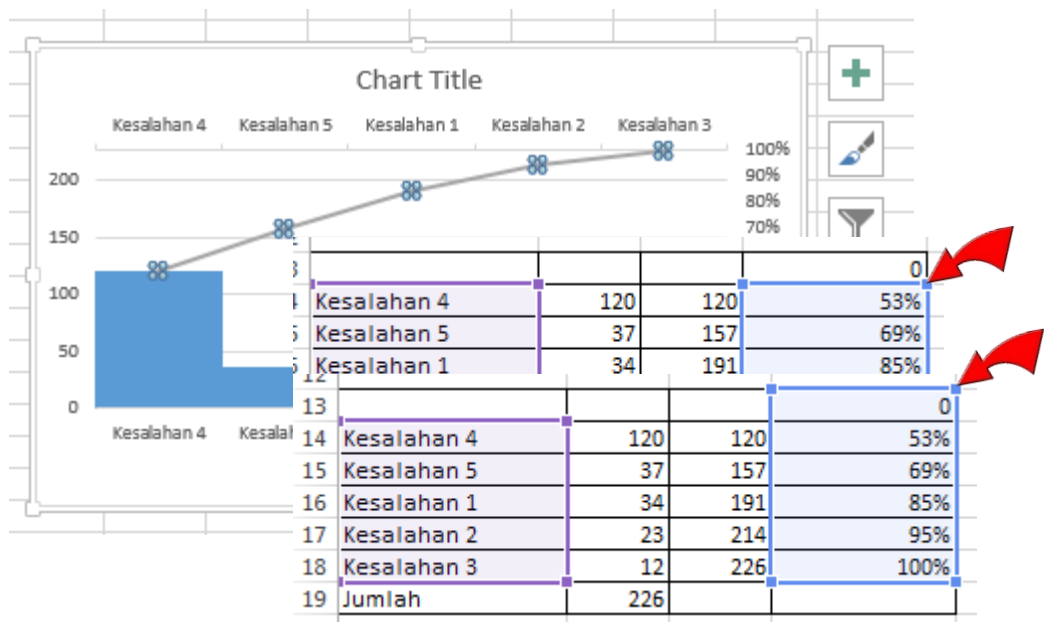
Chart Title

Kesalahan 4 Kesalahan 5 Kesalahan 1 Kesalahan 2 Kesalahan 3

200
150
100
50
0

100%
90%
80%
70%

Kesalahan 4 Kesalal

| 3 | | | | 0 |
|---|---|---|---|---|
| 4 | Kesalahan 4 | 120 | 120 | 53% |
| 5 | Kesalahan 5 | 37 | 157 | 69% |
| 6 | Kesalahan 1 | 34 | 191 | 85% |

| 12 | | | | |
|---|---|---|---|---|
| 13 | | | | 0 |
| 14 | Kesalahan 4 | 120 | 120 | 53% |
| 15 | Kesalahan 5 | 37 | 157 | 69% |
| 16 | Kesalahan 1 | 34 | 191 | 85% |
| 17 | Kesalahan 2 | 23 | 214 | 95% |
| 18 | Kesalahan 3 | 12 | 226 | 100% |
| 19 | Jumlah | 226 | | |